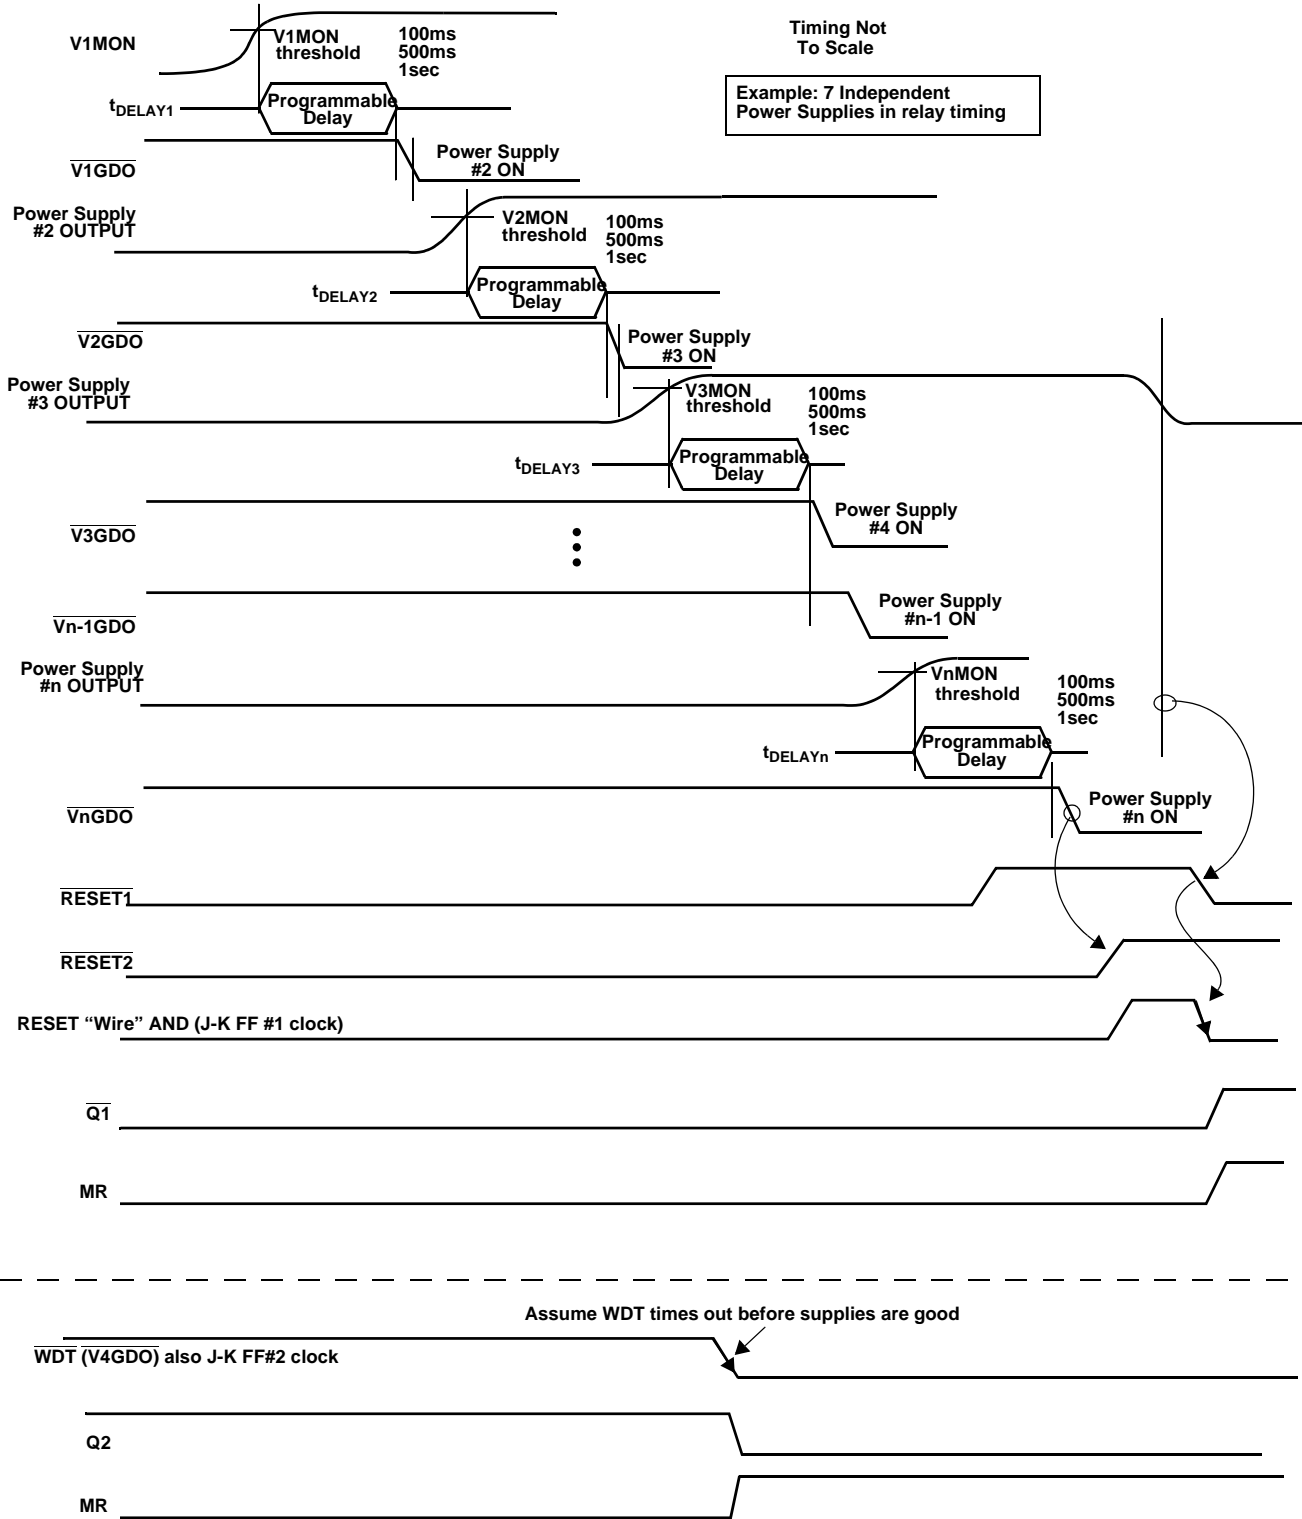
V1MON

V1MON threshold

100ms
500ms
1sec

Timing Not To Scale

Example: 7 Independent Power Supplies in relay timing

$t_{DELAY1}$

Programmable Delay

$\overline{V1GDO}$

Power Supply #2 ON

Power Supply #2 OUTPUT

V2MON threshold

100ms
500ms
1sec

$t_{DELAY2}$

Programmable Delay

$\overline{V2GDO}$

Power Supply #3 ON

Power Supply #3 OUTPUT

V3MON threshold

100ms
500ms
1sec

$t_{DELAY3}$

Programmable Delay

$\overline{V3GDO}$

Power Supply #4 ON

$\overline{Vn\text{-}1GDO}$

Power Supply #n-1 ON

Power Supply #n OUTPUT

VnMON threshold

100ms
500ms
1sec

$t_{DELAYn}$

Programmable Delay

$\overline{VnGDO}$

Power Supply #n ON

$\overline{RESET1}$

$\overline{RESET2}$

RESET "Wire" AND (J-K FF #1 clock)

$\overline{Q1}$

MR

Assume WDT times out before supplies are good

$\overline{WDT}$ $\overline{(V4GDO)}$ also J-K FF#2 clock

Q2

MR